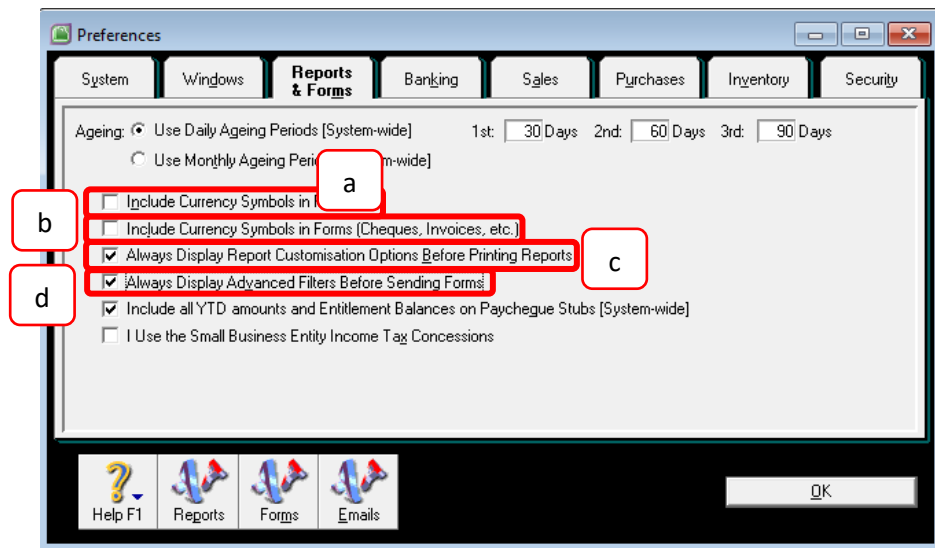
Preferences

System | Windows | Reports & Forms | Banking | Sales | Purchases | Inventory | Security

Ageing: Use Daily Ageing Periods [System-wide] 1st: 30 Days 2nd: 60 Days 3rd: 90 Days

Use Monthly Ageing Peri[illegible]m-wide]

a

Include Currency Symbols in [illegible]

b

Include Currency Symbols in Forms (Cheques, Invoices, etc.)

Always Display Report Customisation Options Before Printing Reports

c

d

Always Display Advanced Filters Before Sending Forms

Include all YTD amounts and Entitlement Balances on Paycheque Stubs [System-wide]

I Use the Small Business Entity Income Tax Concessions

Help F1 | Reports | Forms | Emails

OK